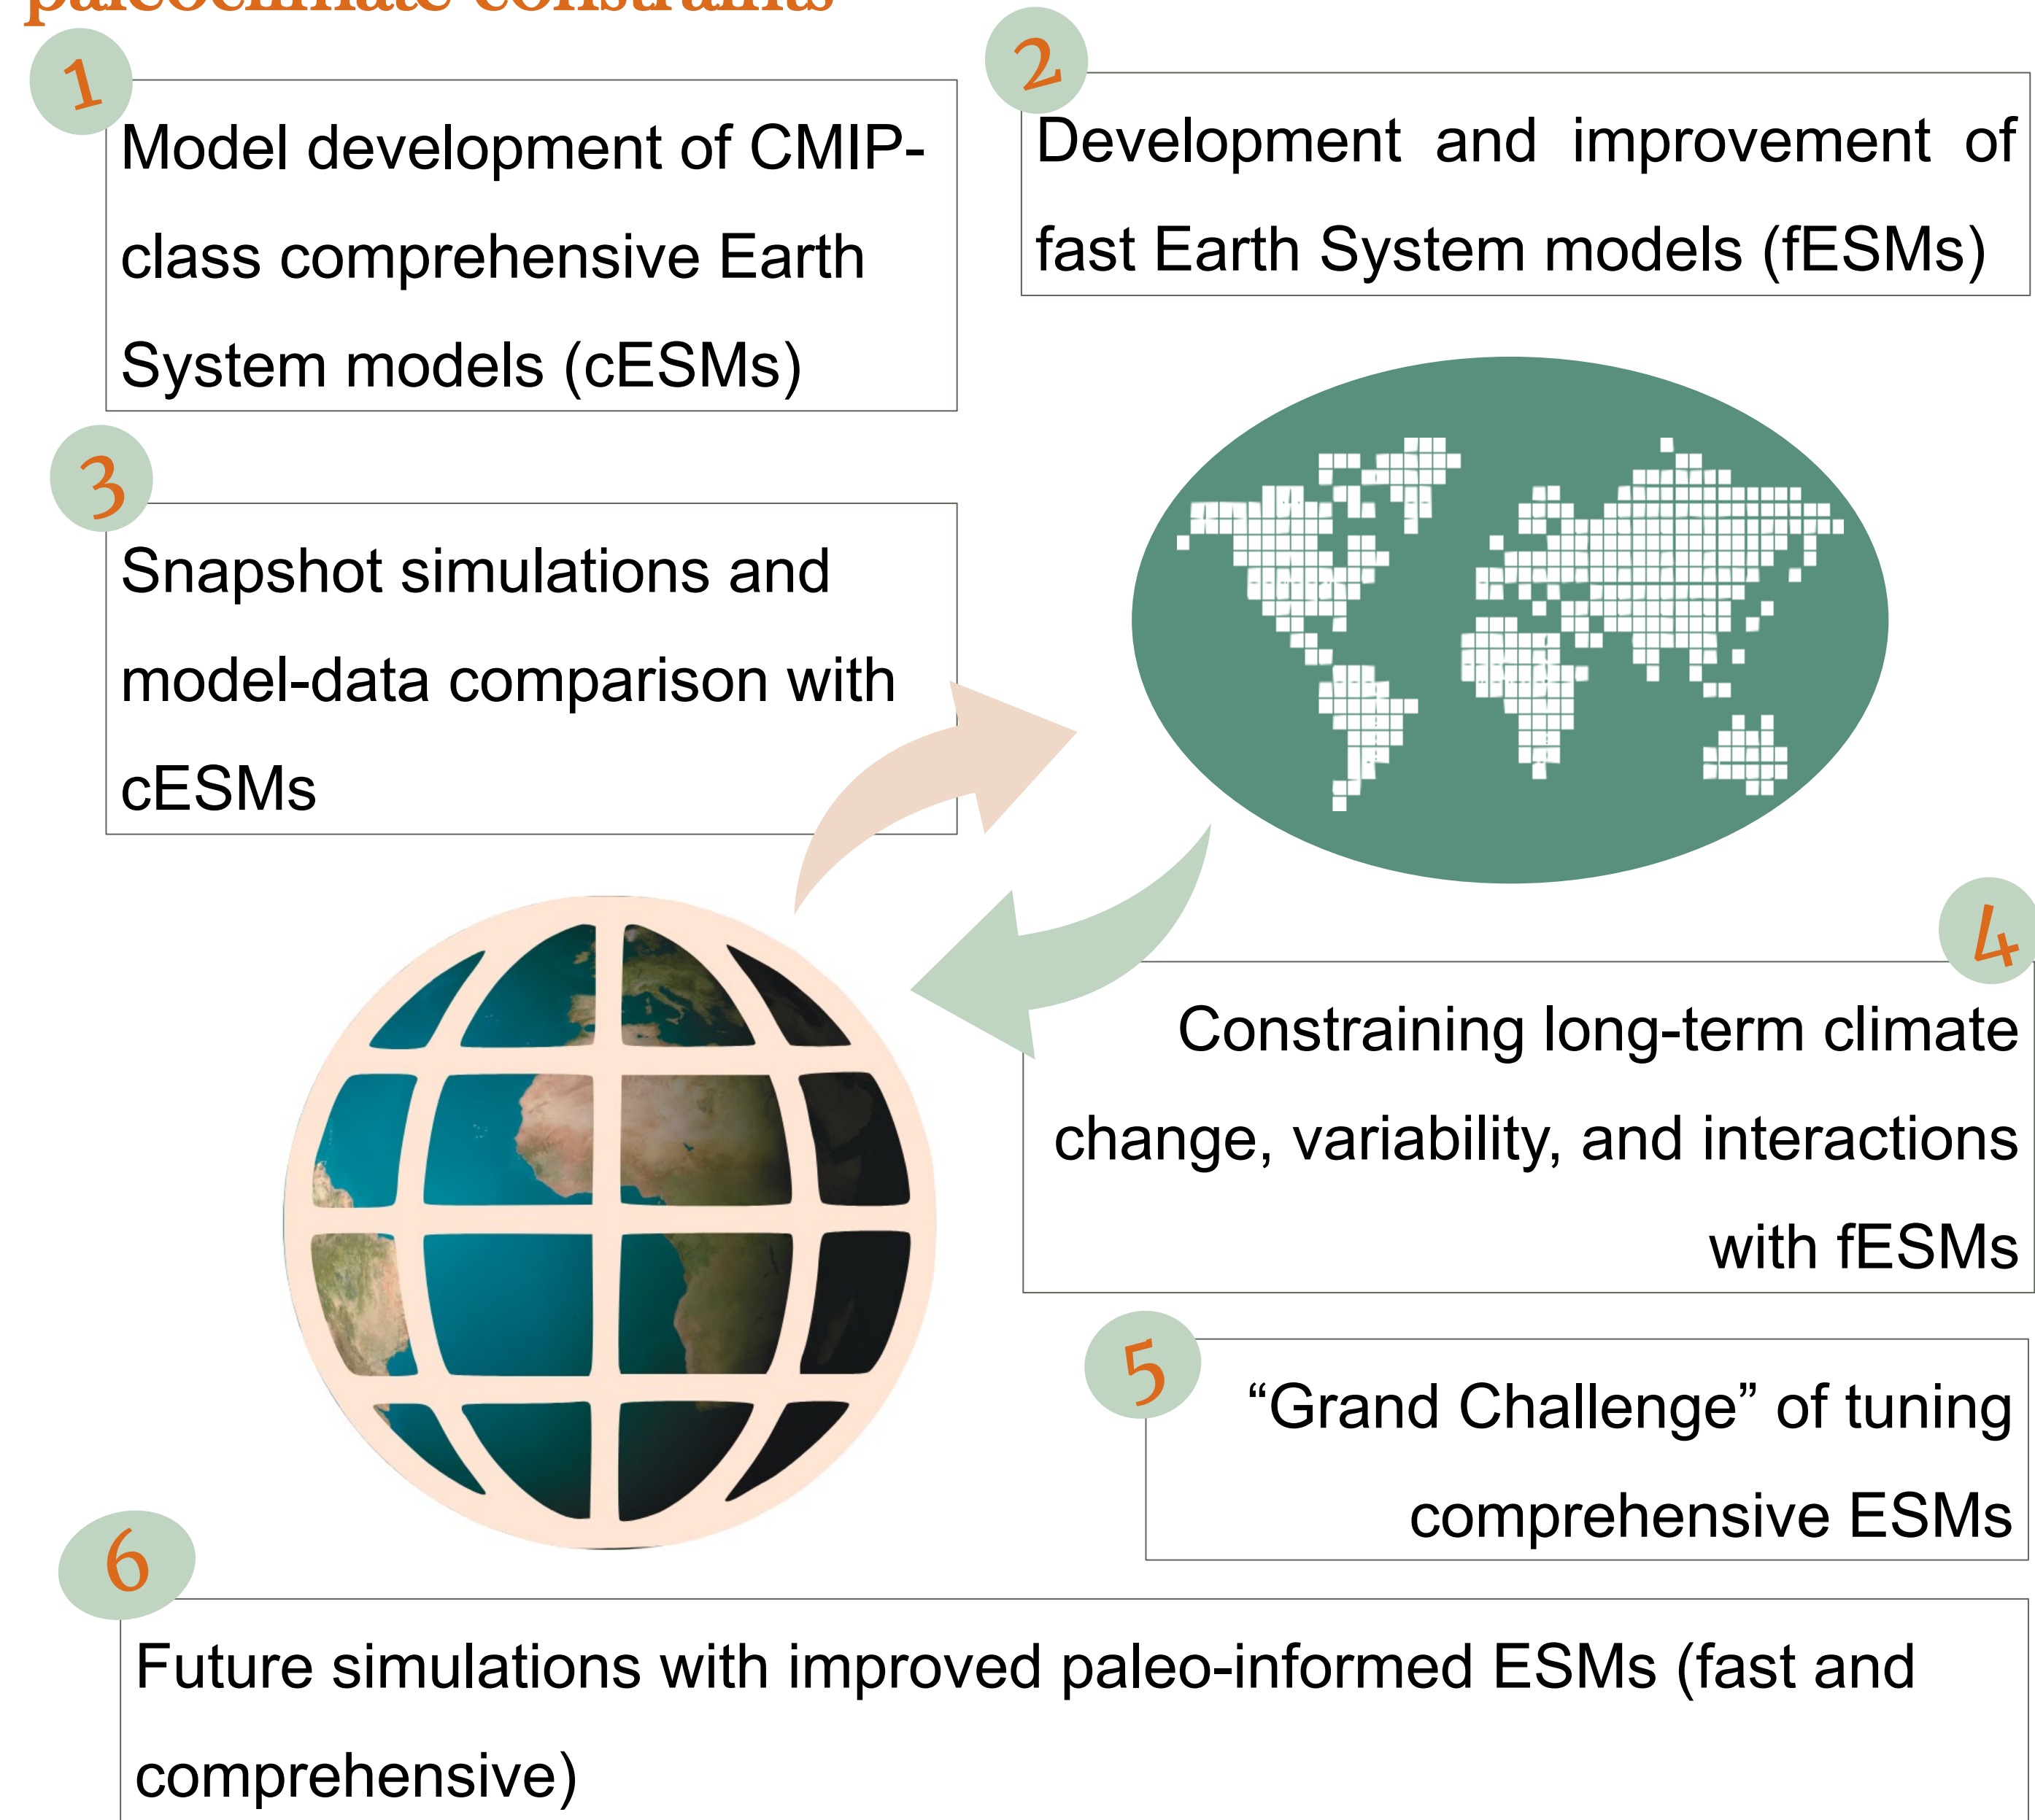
paleoclimate constraints

1

Model development of CMIP-class comprehensive Earth System models (cESMs)

2

Development and improvement of fast Earth System models (fESMs)

3

Snapshot simulations and model-data comparison with cESMs

4

Constraining long-term climate change, variability, and interactions with fESMs

5

“Grand Challenge” of tuning comprehensive ESMs

6

Future simulations with improved paleo-informed ESMs (fast and comprehensive)